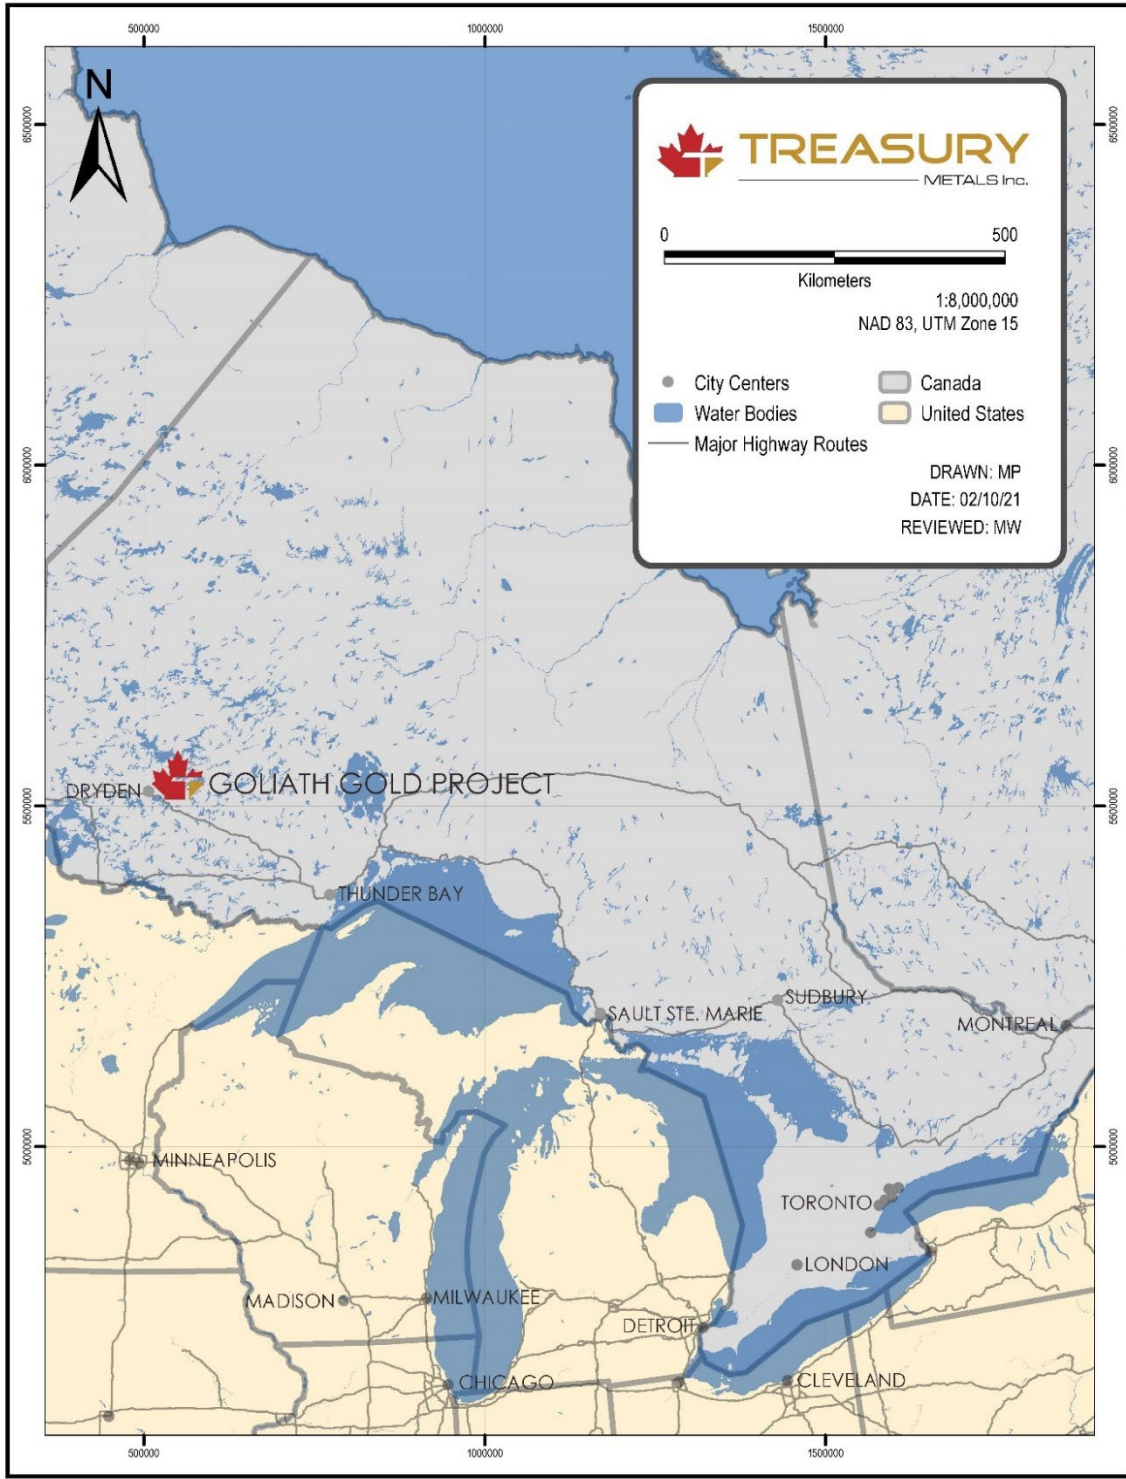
500000
1000000
1500000

6500000
6000000
5500000
5000000

N

TREASURY
METALS Inc.

0
500
Kilometers
1:8,000,000
NAD 83, UTM Zone 15

City Centers
Water Bodies
Major Highway Routes
Canada
United States

DRAWN: MP
DATE: 02/10/21
REVIEWED: MW

DRYDEN
GOLIATH GOLD PROJECT
THUNDER BAY
SAULT STE. MARIE
SUDBURY
MONTREAL
MINNEAPOLIS
TORONTO
LONDON
MADISON
MILWAUKEE
DETROIT
CHICAGO
CLEVELAND

6500000
6000000
5500000
5000000

500000
1000000
1500000